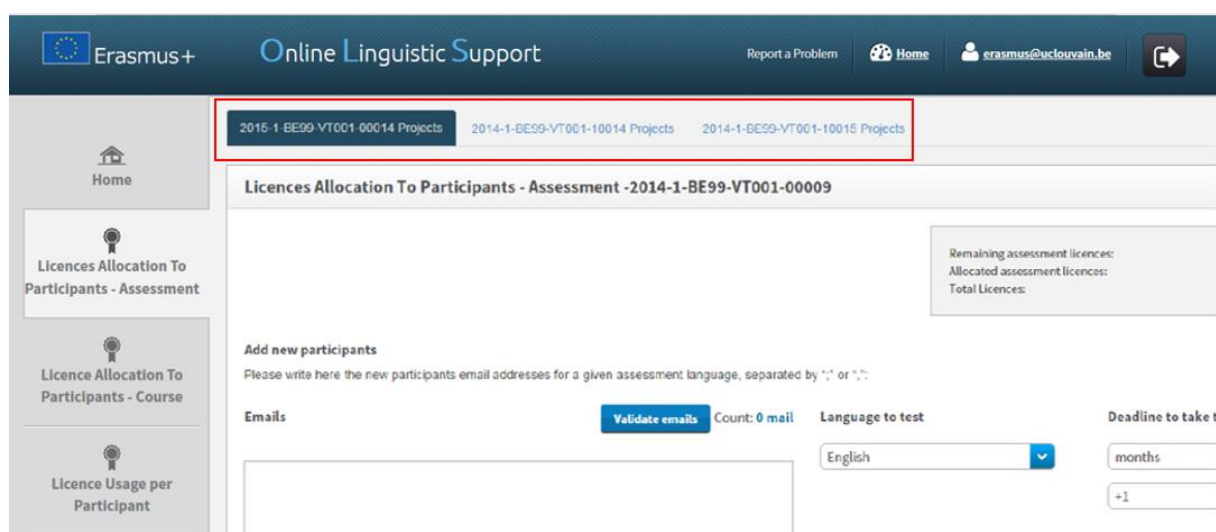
Erasmus+

Online Linguistic Support

Report a Problem

Home

erasmus@uclouvain.be

Home

Licences Allocation To Participants - Assessment

Licence Allocation To Participants - Course

Licence Usage per Participant

2015-1-BE99-VT001-00014 Projects

2014-1-BE99-VT001-10014 Projects

2014-1-BE99-VT001-10015 Projects

Licences Allocation To Participants - Assessment -2014-1-BE99-VT001-00009

Remaining assessment licences:
Allocated assessment licences:
Total Licences:

Add new participants

Please write here the new participants email addresses for a given assessment language, separated by ";" or ",":

Emails

Validate emails

Count: 0 mail

Language to test

English

Deadline to take t

months

+1